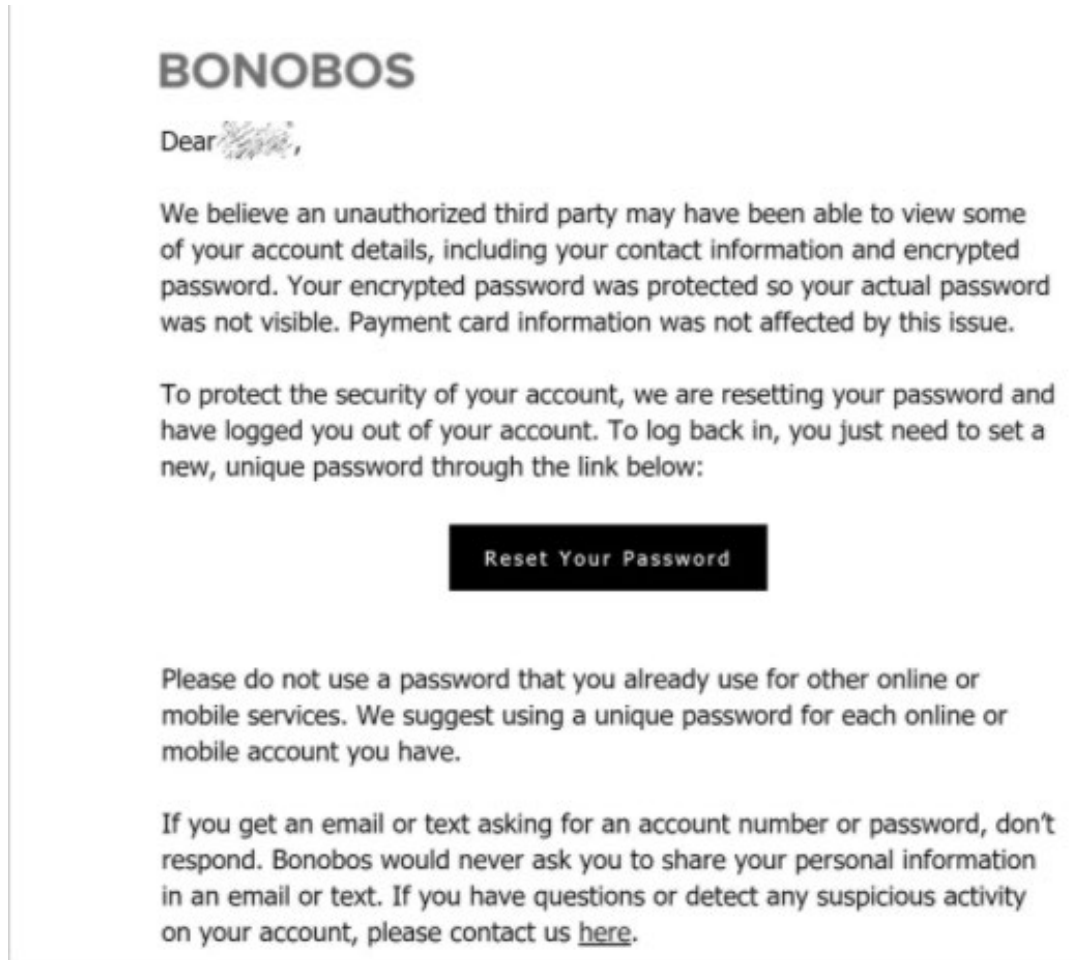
BONOBOS

Dear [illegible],

We believe an unauthorized third party may have been able to view some of your account details, including your contact information and encrypted password. Your encrypted password was protected so your actual password was not visible. Payment card information was not affected by this issue.

To protect the security of your account, we are resetting your password and have logged you out of your account. To log back in, you just need to set a new, unique password through the link below:

Reset Your Password

Please do not use a password that you already use for other online or mobile services. We suggest using a unique password for each online or mobile account you have.

If you get an email or text asking for an account number or password, don't respond. Bonobos would never ask you to share your personal information in an email or text. If you have questions or detect any suspicious activity on your account, please contact us here.